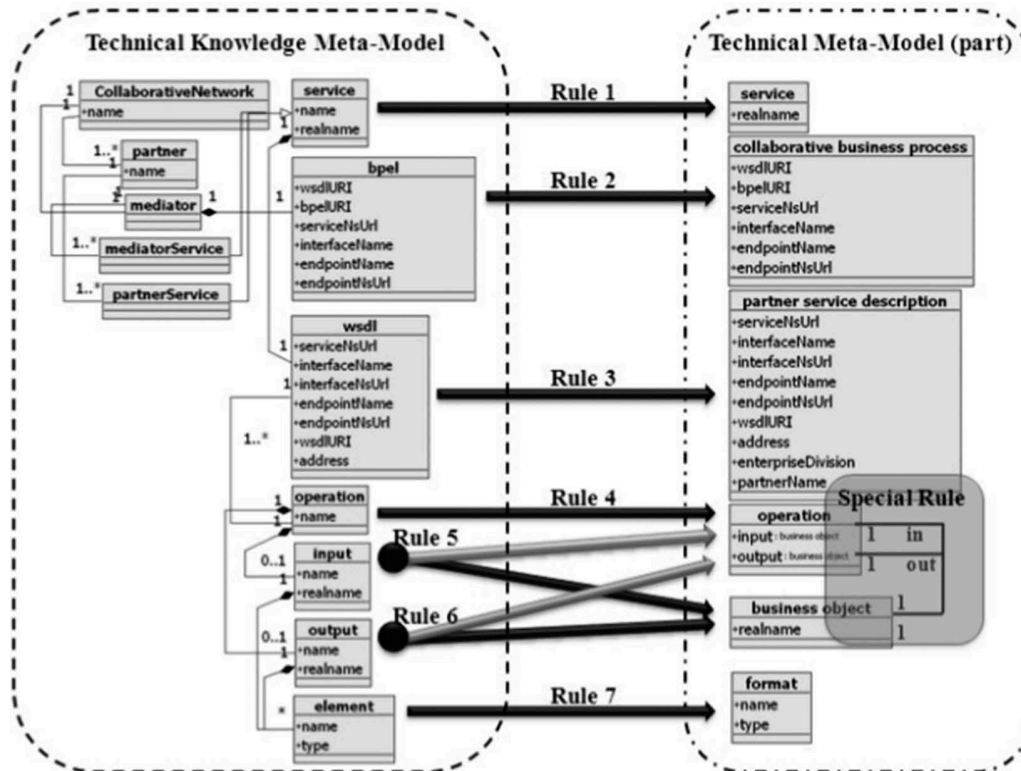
Technical Knowledge Meta-Model

Technical Meta-Model (part)

CollaborativeNetwork
+name

1
1

partner
+name

1..*
1

mediator

1
1
1

mediatorService

1..*

partnerService

1..*

service
+name
+realname

bpel
+wsdlURI
+bpelURI
+serviceNsUrl
+interfaceName
+endpointName
+endpointNsUrl

1

wsdl
+serviceNsUrl
+interfaceName
+interfaceNsUrl
+endpointName
+endpointNsUrl
+wsdlURI
+address

1
1

1..*

operation
+name

1
1

input
+name
+realname

0..1
1

output
+name
+realname

0..1
1

element
+name
+type

*

Rule 1

Rule 2

Rule 3

Rule 4

Rule 5

Rule 6

Rule 7

service
+realname

collaborative business process
+wsdlURI
+bpelURI
+serviceNsUrl
+interfaceName
+endpointName
+endpointNsUrl

partner service description
+serviceNsUrl
+interfaceName
+interfaceNsUrl
+endpointName
+endpointNsUrl
+wsdlURI
+address
+enterpriseDivision
+partnerName

operation
+input : business object
+output : business object

Special Rule

1 in
1 out

business object
+realname

1
1

format
+name
+type